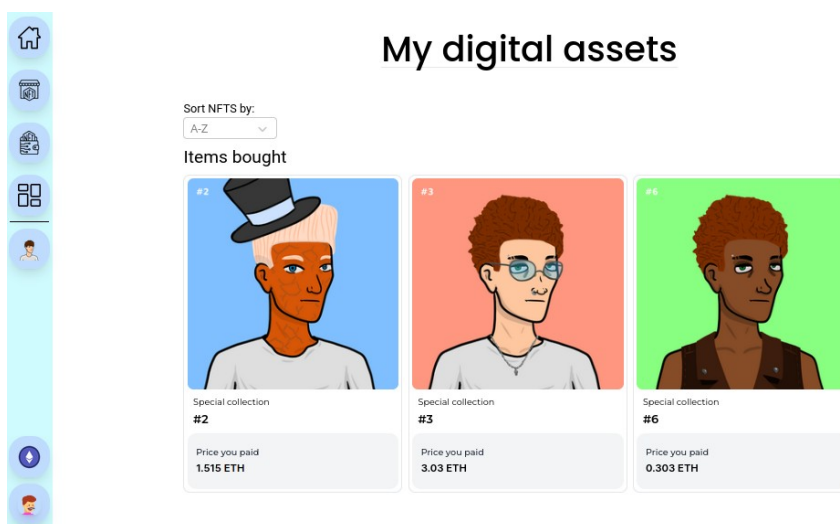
My digital assets

Sort NFTS by:
A-Z

Items bought

#2
Special collection
#2
Price you paid
1.515 ETH

#3
Special collection
#3
Price you paid
3.03 ETH

#6
Special collection
#6
Price you paid
0.303 ETH